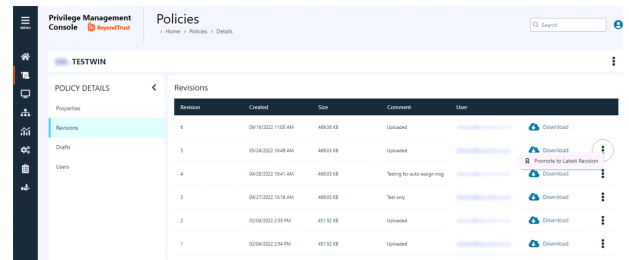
MENU

Privilege Management Console BeyondTrust

Policies
> Home > Policies > Details

Search

TESTWIN

POLICY DETAILS

Properties
Revisions
Drafts
Users

Revisions

| Revision | Created | Size | Comment | User | |
|---|---|---|---|---|---|
| 6 | 09/18/2022 11:00 AM | 469.36 KB | Uploaded | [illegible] | Download |
| 5 | 05/24/2022 10:49 AM | 469.03 KB | Uploaded | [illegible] | Download |
| 4 | 04/28/2022 10:41 AM | 469.03 KB | Testing for auto-assign msg | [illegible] | Download |
| 3 | 04/27/2022 10:18 AM | 469.03 KB | Test only | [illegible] | Download |
| 2 | 02/04/2022 2:55 PM | 451.92 KB | Uploaded | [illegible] | Download |
| 1 | 02/04/2022 2:54 PM | 451.92 KB | Uploaded | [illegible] | Download |

Promote to Latest Revision